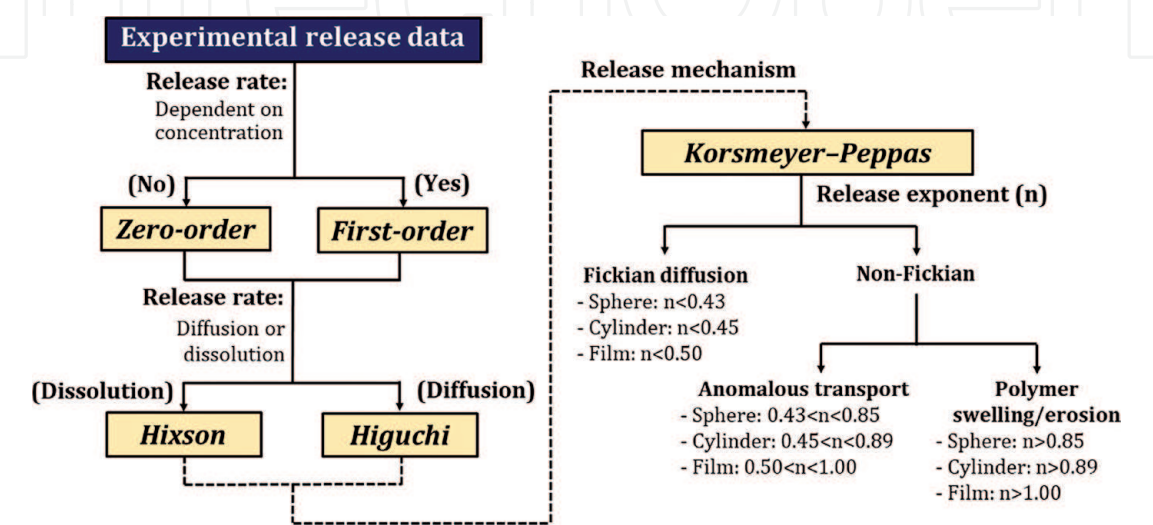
Experimental release data

Release rate:
Dependent on concentration

(No)

(Yes)

Zero-order

First-order

Release rate:
Diffusion or dissolution

(Dissolution)

(Diffusion)

Hixson

Higuchi

Release mechanism

Korsmeyer–Peppas

Release exponent (n)

Fickian diffusion
- Sphere: n<0.43
- Cylinder: n<0.45
- Film: n<0.50

Non-Fickian

Anomalous transport
- Sphere: 0.43<n<0.85
- Cylinder: 0.45<n<0.89
- Film: 0.50<n<1.00

Polymer swelling/erosion
- Sphere: n>0.85
- Cylinder: n>0.89
- Film: n>1.00